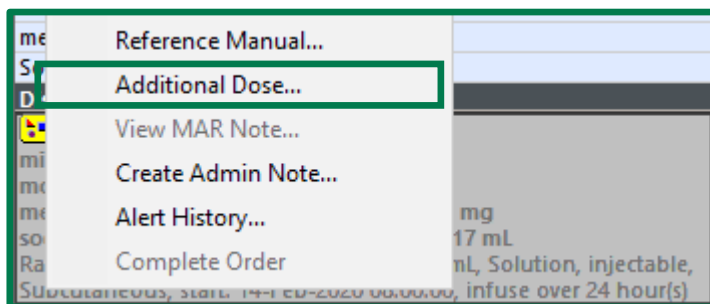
me
Se
D
mi
mo
me mg
so 17 mL
Ra mL, Solution, injectable,
Subcutaneous, start: 14-FEB-2020 08:00:00, infuse over 24 hour(s)

Reference Manual...
Additional Dose...
View MAR Note...
Create Admin Note...
Alert History...
Complete Order